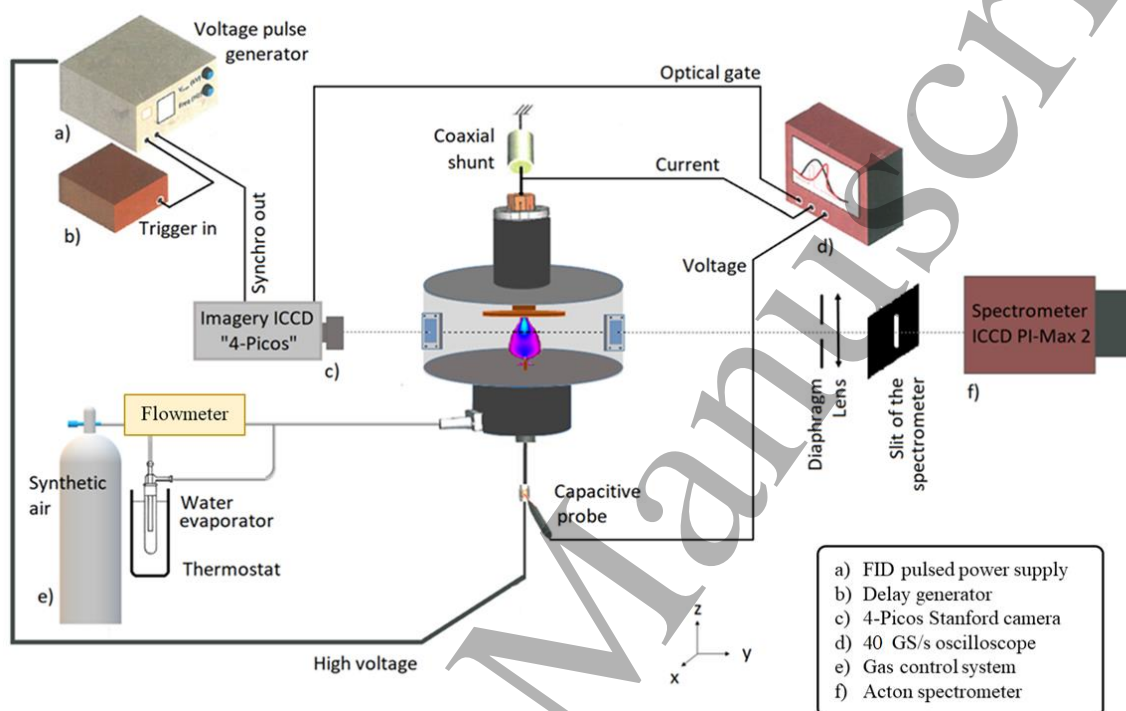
Voltage pulse generator

a)

b)

Trigger in

Synchro out

Optical gate

Coaxial shunt

Current

d)

Voltage

Imagery ICCD "4-Picos"

c)

Spectrometer ICCD PI-Max 2

Diaphragm

Lens

Slit of the spectrometer

f)

Flowmeter

Synthetic air

Water evaporator

Thermostat

e)

Capacitive probe

High voltage

z

y

x

a) FID pulsed power supply
b) Delay generator
c) 4-Picos Stanford camera
d) 40 GS/s oscilloscope
e) Gas control system
f) Acton spectrometer

Manuscri